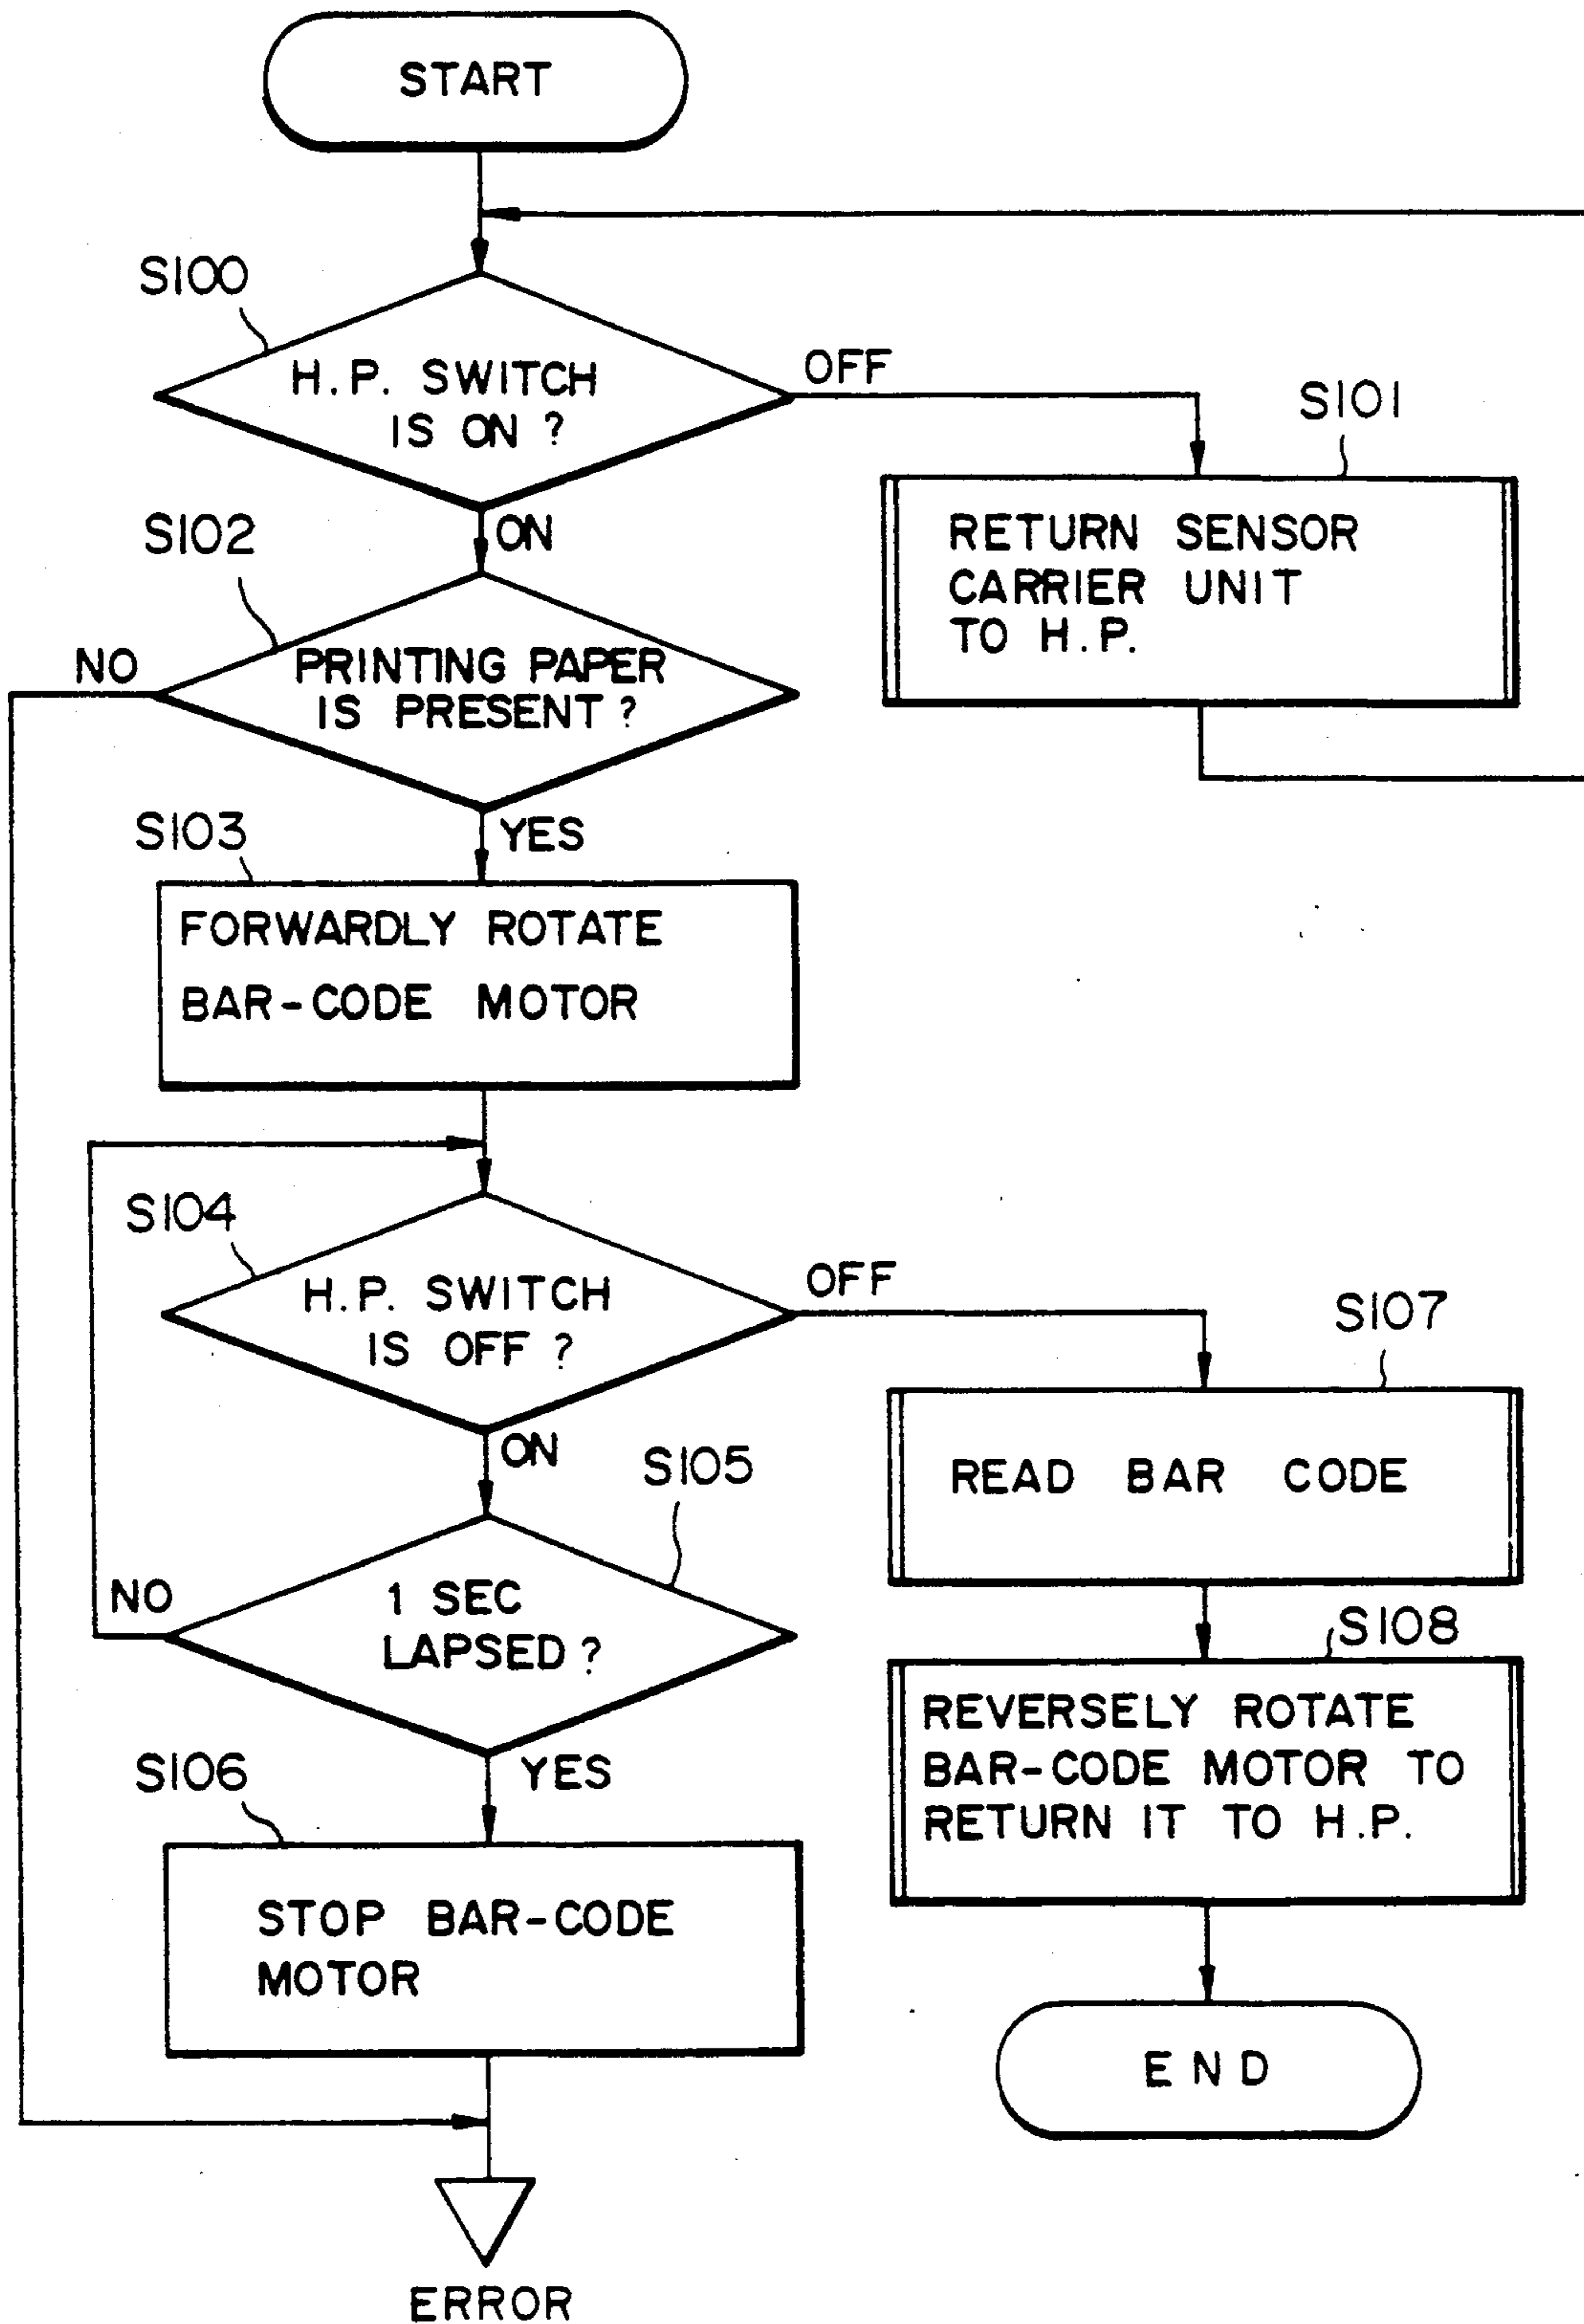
START

S100

H.P. SWITCH IS ON ?

OFF

S101

RETURN SENSOR CARRIER UNIT TO H.P.

ON

S102

NO

PRINTING PAPER IS PRESENT ?

YES

S103

FORWARDLY ROTATE BAR-CODE MOTOR

S104

H.P. SWITCH IS OFF ?

OFF

S107

READ BAR CODE

ON

S105

NO

1 SEC LAPSED ?

S108

REVERSELY ROTATE BAR-CODE MOTOR TO RETURN IT TO H.P.

YES

S106

STOP BAR-CODE MOTOR

END

ERROR